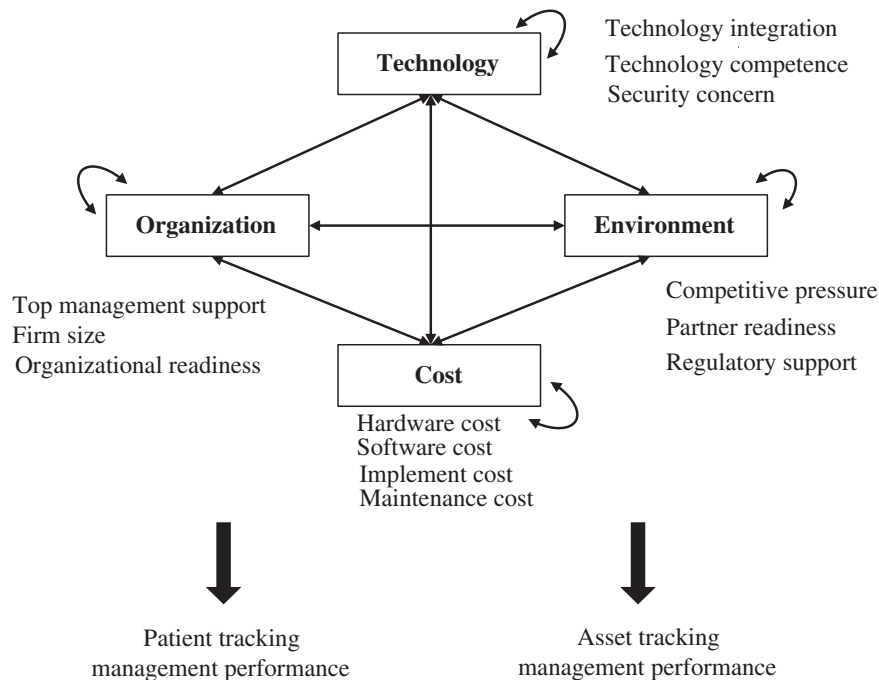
Technology

Technology integration
Technology competence
Security concern

Organization

Environment

Top management support
Firm size
Organizational readiness

Competitive pressure
Partner readiness
Regulatory support

Cost

Hardware cost
Software cost
Implement cost
Maintenance cost

Patient tracking management performance

Asset tracking management performance